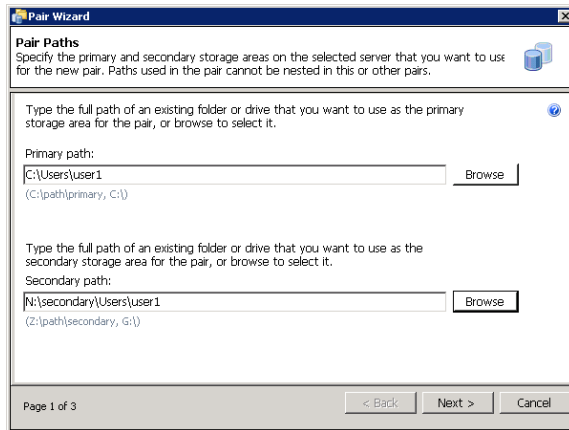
Pair Wizard

Pair Paths
Specify the primary and secondary storage areas on the selected server that you want to use for the new pair. Paths used in the pair cannot be nested in this or other pairs.

Type the full path of an existing folder or drive that you want to use as the primary storage area for the pair, or browse to select it.

Primary path:
C:\Users\user1
Browse
(C:\path\primary, C:\)

Type the full path of an existing folder or drive that you want to use as the secondary storage area for the pair, or browse to select it.
Secondary path:
N:\secondary\Users\user1
Browse
(Z:\path\secondary, G:\)

Page 1 of 3
< Back
Next >
Cancel